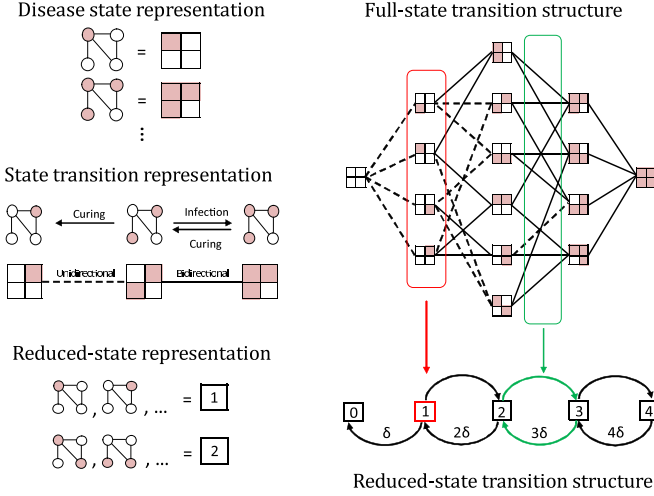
Disease state representation

=

=

⋮

State transition representation

Curing

Infection

Curing

Unidirectional

Bidirectional

Reduced-state representation

, , ... = 1

, , ... = 2

Full-state transition structure

0

1

2

3

4

δ

2δ

3δ

4δ

Reduced-state transition structure